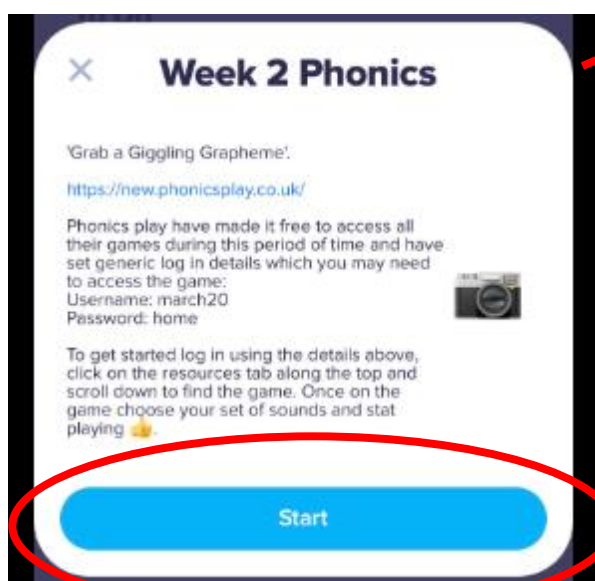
×

Week 2 Phonics

'Grab a Giggling Grapheme'.

https://new.phonicsplay.co.uk/

Phonics play have made it free to access all their games during this period of time and have set generic log in details which you may need to access the game:
Username: march20
Password: home

To get started log in using the details above, click on the resources tab along the top and scroll down to find the game. Once on the game choose your set of sounds and stat playing 👍.

Start